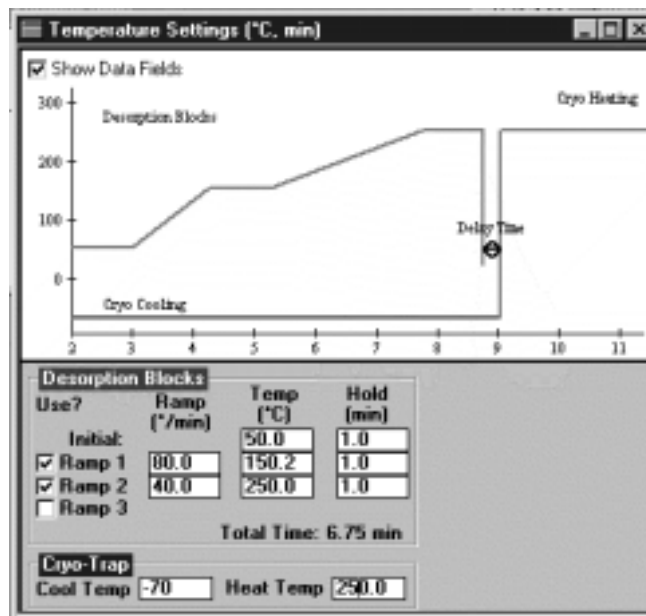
Temperature Settings (°C, min)

Show Data Fields

300
200
100
0

Desorption Blocks

Cryo Heating

Delay Time

Cryo Cooling

2 3 4 5 6 7 8 9 10 11

Desorption Blocks

| Use? | Ramp (°/min) | Temp (°C) | Hold (min) |
|---|---|---|---|
| Initial: | | 50.0 | 1.0 |
| Ramp 1 | 80.0 | 150.2 | 1.0 |
| Ramp 2 | 40.0 | 250.0 | 1.0 |
| Ramp 3 | | | |

Total Time: 6.75 min

Cryo-Trap

Cool Temp -70 Heat Temp 250.0